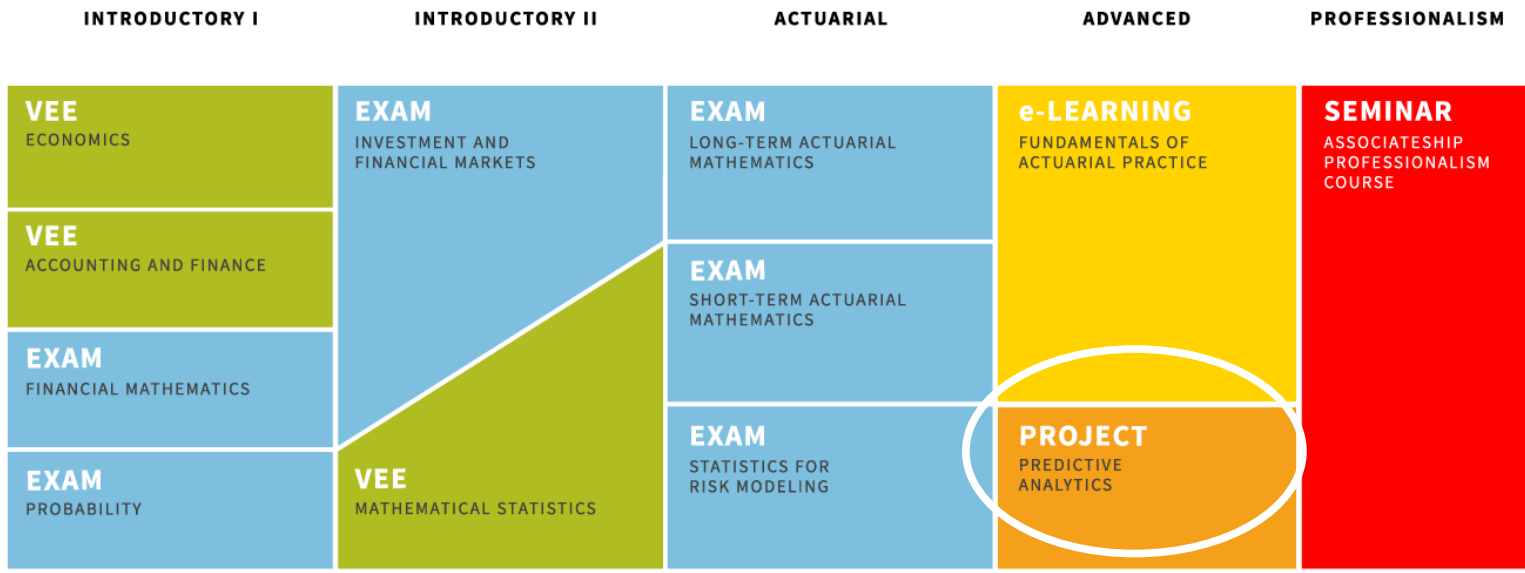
INTRODUCTORY I

VEE
ECONOMICS

VEE
ACCOUNTING AND FINANCE

EXAM
FINANCIAL MATHEMATICS

EXAM
PROBABILITY

INTRODUCTORY II

EXAM
INVESTMENT AND FINANCIAL MARKETS

VEE
MATHEMATICAL STATISTICS

ACTUARIAL

EXAM
LONG-TERM ACTUARIAL MATHEMATICS

EXAM
SHORT-TERM ACTUARIAL MATHEMATICS

EXAM
STATISTICS FOR RISK MODELING

ADVANCED

e-LEARNING
FUNDAMENTALS OF ACTUARIAL PRACTICE

PROJECT
PREDICTIVE ANALYTICS

PROFESSIONALISM

SEMINAR
ASSOCIATESHIP PROFESSIONALISM COURSE